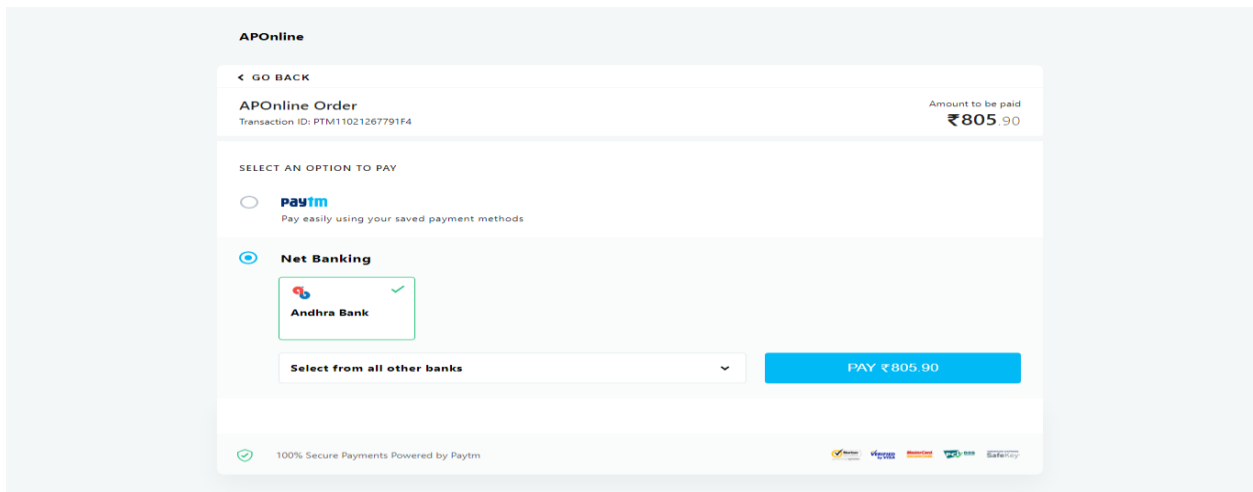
APOnline

GO BACK

APOnline Order
Transaction ID: PTM11021267791F4

Amount to be paid
₹805.90

SELECT AN OPTION TO PAY

Paytm
Pay easily using your saved payment methods

Net Banking

Andhra Bank

Select from all other banks

PAY ₹805.90

100% Secure Payments Powered by Paytm

Norton
Verified by VISA
MasterCard SecureCode
PCI DSS
SafeKey